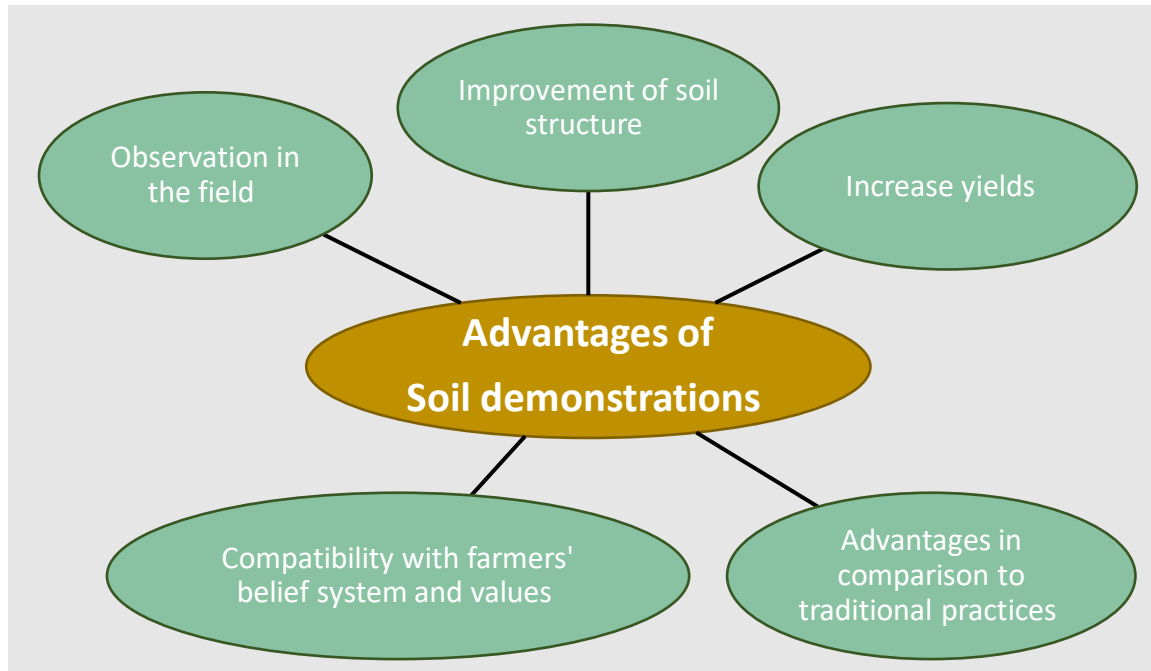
Improvement of soil structure

Observation in the field

Increase yields

Advantages of Soil demonstrations

Compatibility with farmers' belief system and values

Advantages in comparison to traditional practices